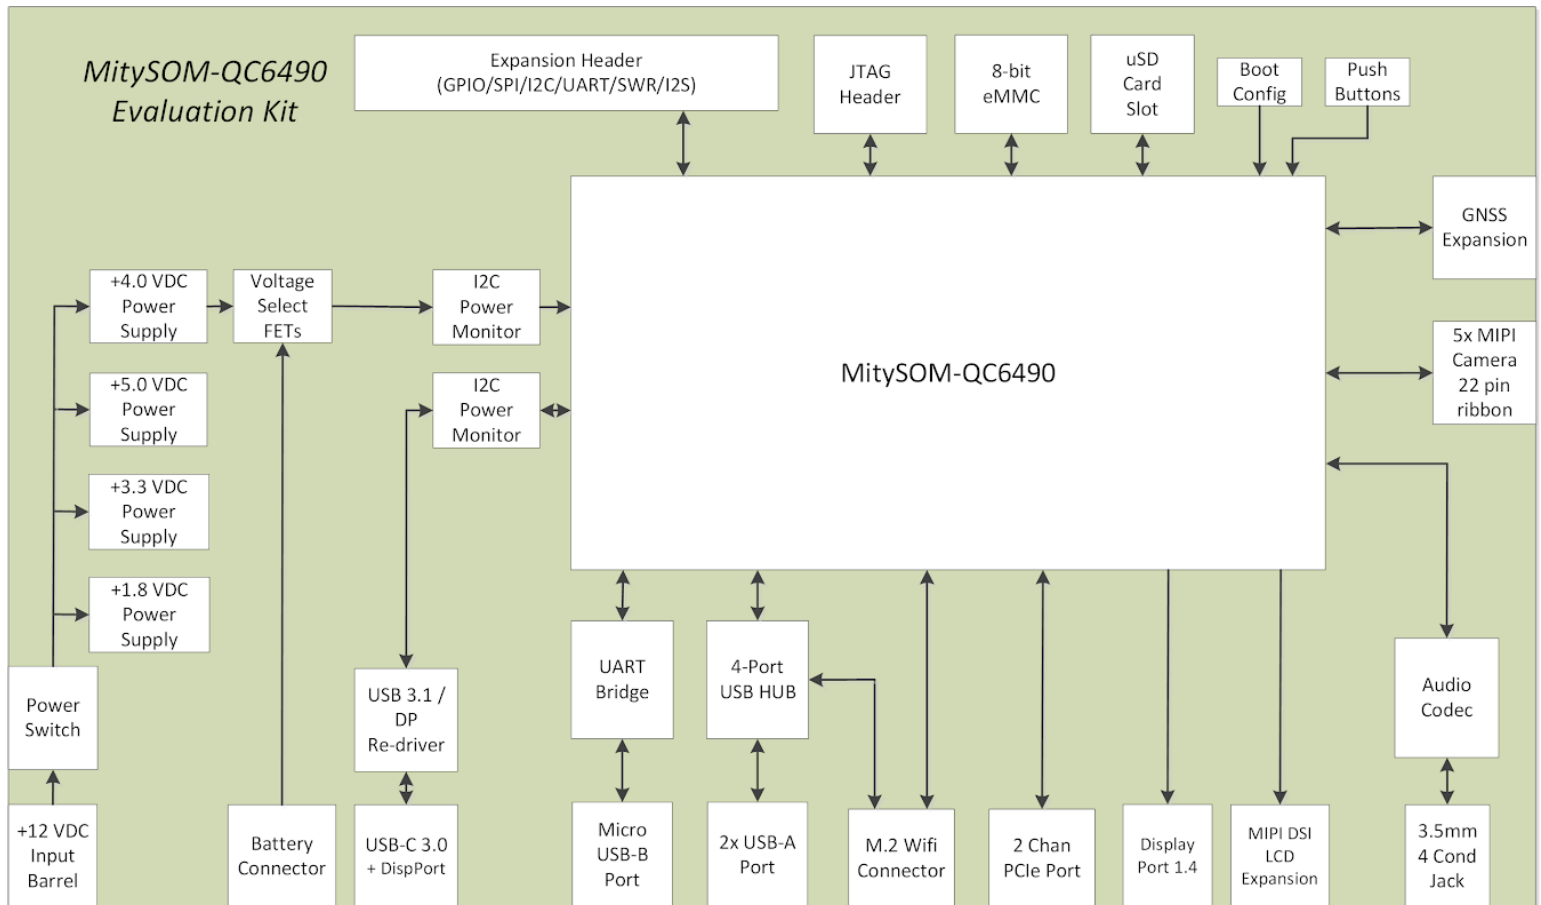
MitySOM-QC6490
Evaluation Kit

Expansion Header
(GPIO/SPI/I2C/UART/SWR/I2S)

JTAG
Header

8-bit
eMMC

uSD
Card
Slot

Boot
Config

Push
Buttons

GNSS
Expansion

+4.0 VDC
Power
Supply

Voltage
Select
FETs

I2C
Power
Monitor

MitySOM-QC6490

5x MIPI
Camera
22 pin
ribbon

+5.0 VDC
Power
Supply

I2C
Power
Monitor

+3.3 VDC
Power
Supply

+1.8 VDC
Power
Supply

UART
Bridge

4-Port
USB HUB

Audio
Codec

Power
Switch

USB 3.1 /
DP
Re-driver

+12 VDC
Input
Barrel

Battery
Connector

USB-C 3.0
+ DispPort

Micro
USB-B
Port

2x USB-A
Port

M.2 Wifi
Connector

2 Chan
PCIe Port

Display
Port 1.4

MIPI DSI
LCD
Expansion

3.5mm
4 Cond
Jack